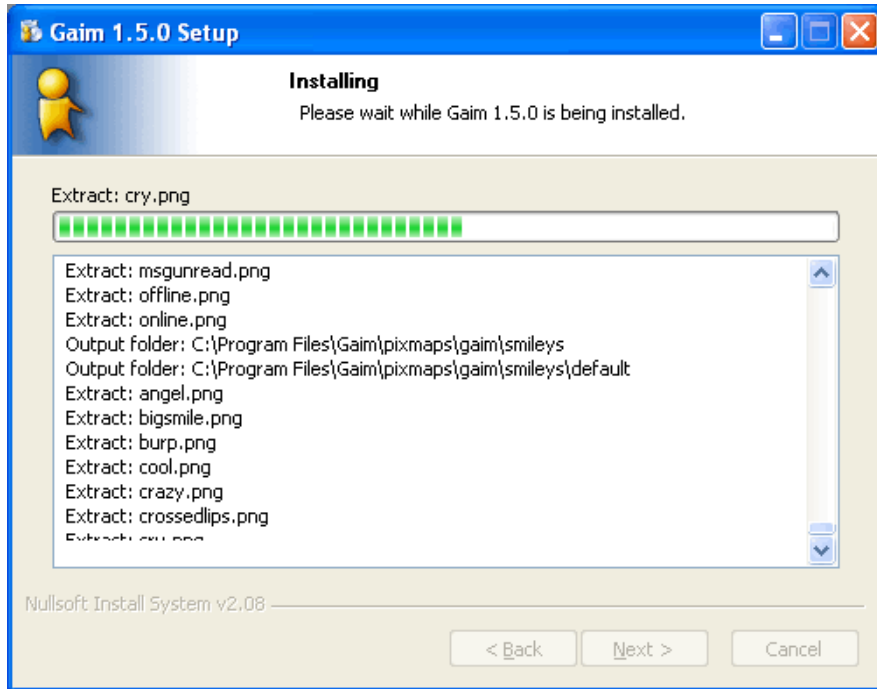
Gaim 1.5.0 Setup

Installing
Please wait while Gaim 1.5.0 is being installed.

Extract: cry.png

Extract: msgunread.png
Extract: offline.png
Extract: online.png
Output folder: C:\Program Files\Gaim\pixmaps\gaim\smileys
Output folder: C:\Program Files\Gaim\pixmaps\gaim\smileys\default
Extract: angel.png
Extract: bigsmile.png
Extract: burp.png
Extract: cool.png
Extract: crazy.png
Extract: crossedlips.png
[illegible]

Nullsoft Install System v2.08

< Back
Next >
Cancel